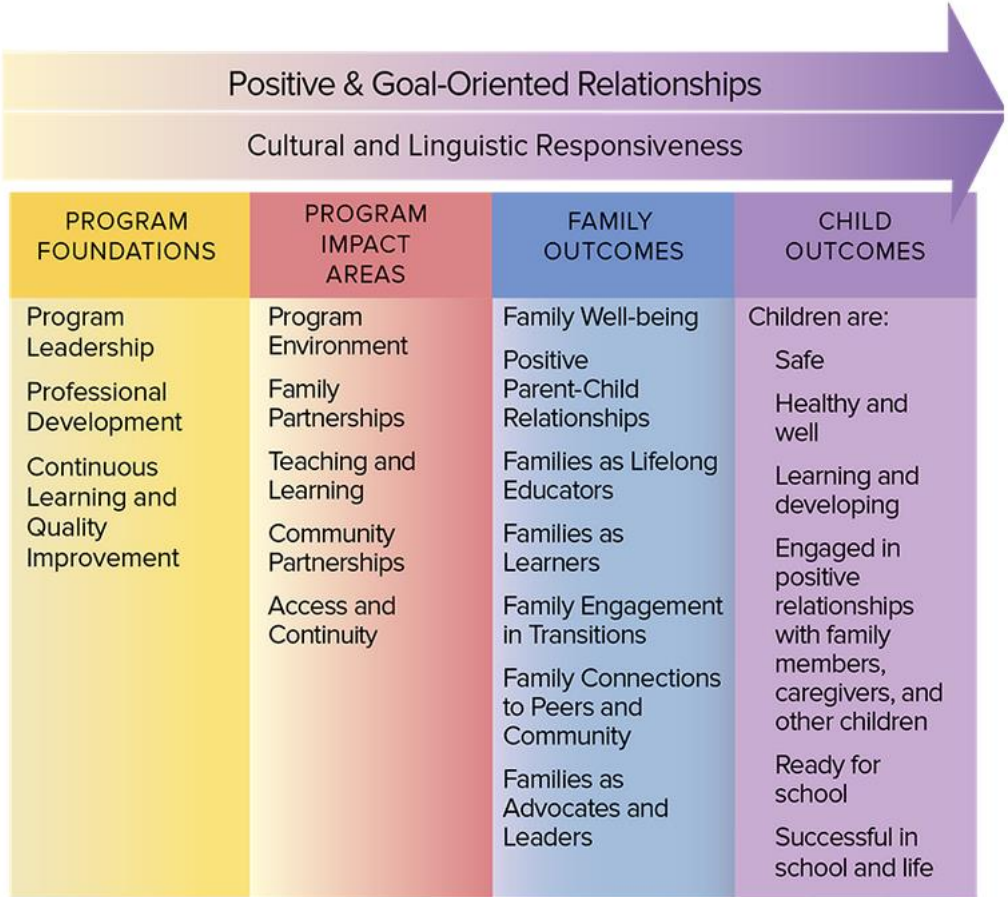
Positive & Goal-Oriented Relationships

Cultural and Linguistic Responsiveness

| PROGRAM FOUNDATIONS | PROGRAM IMPACT AREAS | FAMILY OUTCOMES | CHILD OUTCOMES |
|---|---|---|---|
| Program Leadership<br>Professional Development<br>Continuous Learning and Quality Improvement | Program Environment<br>Family Partnerships<br>Teaching and Learning<br>Community Partnerships<br>Access and Continuity | Family Well-being<br>Positive Parent-Child Relationships<br>Families as Lifelong Educators<br>Families as Learners<br>Family Engagement in Transitions<br>Family Connections to Peers and Community<br>Families as Advocates and Leaders | Children are:<br>Safe<br>Healthy and well<br>Learning and developing<br>Engaged in positive relationships with family members, caregivers, and other children<br>Ready for school<br>Successful in school and life |